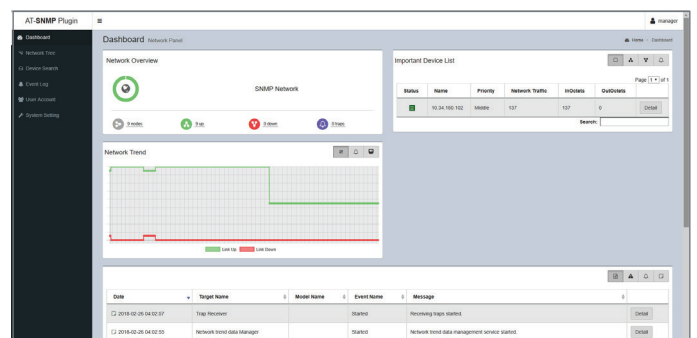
AT-SNMP Plugin
≡
manager
Dashboard
Network Tree
Device Search
Event Log
User Account
System Setting

Dashboard Network Panel
Home > Dashboard

Network Overview
SNMP Network
0 nodes
0 up
0 down
0 traps

Important Device List
Page 1 of 1

| Status | Name | Priority | Network Traffic | InOctets | OutOctets | |
|---|---|---|---|---|---|---|
| | 10.34.166.102 | Middle | 137 | 137 | 0 | Detail |

Search:

Network Trend
Link Up
Link Down

| Date | Target Name | Model Name | Event Name | Message | |
|---|---|---|---|---|---|
| 2018-02-26 04:02:57 | Trap Receiver | | Started | Receiving traps started. | Detail |
| 2018-02-26 04:02:53 | Network trend data Manager | | Started | Network trend data management service started. | Detail |